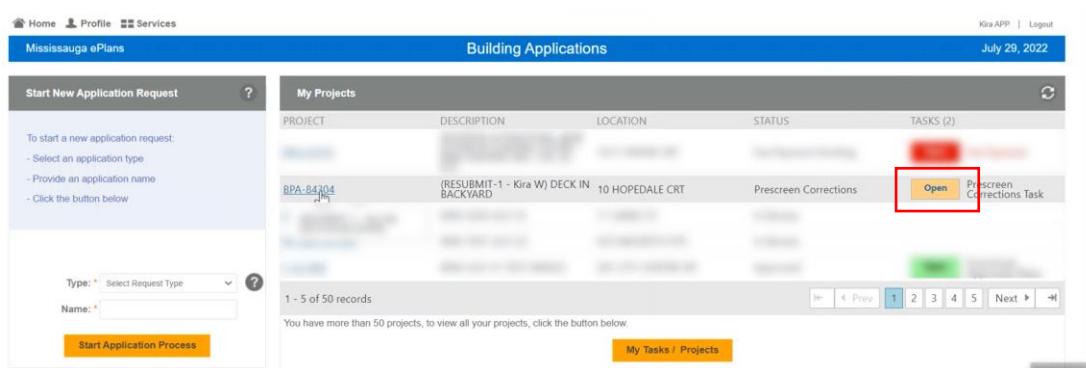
Home Profile Services

Kira APP | Logout

Mississauga ePlans

Building Applications

July 29, 2022

Start New Application Request

?

To start a new application request:
- Select an application type
- Provide an application name
- Click the button below

Type: * Select Request Type

?

Name: *

Start Application Process

My Projects

| PROJECT | DESCRIPTION | LOCATION | STATUS | TASKS (2) |
|---|---|---|---|---|
| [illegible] | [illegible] | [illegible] | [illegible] | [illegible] |
| BPA-84304 | (RESUBMIT-1 - Kira W) DECK IN BACKYARD | 10 HOPEDALE CRT | Prescreen Corrections | Open Prescreen Corrections Task |
| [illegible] | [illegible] | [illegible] | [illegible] | |
| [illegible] | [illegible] | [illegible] | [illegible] | |
| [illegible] | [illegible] | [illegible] | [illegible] | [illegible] |

1 - 5 of 50 records

Prev 1 2 3 4 5 Next

You have more than 50 projects, to view all your projects, click the button below.

My Tasks / Projects